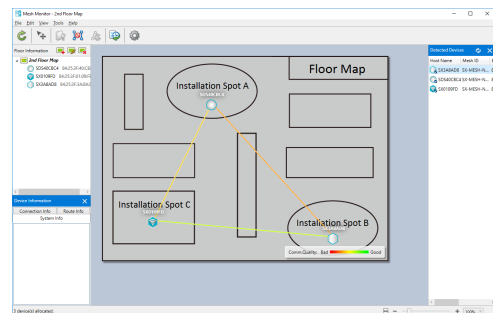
Mesh Monitor - 2nd Floor Map

File Edit View Tools Help

Floor Information

2nd Floor Map
SX540BCBC4 84:25:3F:40:CB
SX5108FD 84:25:3F:01:08:F
SX3A84D8 84:25:3F:3A:84:

Device Information
Connection Info
Route Info
System Info

Floor Map

Installation Spot A
SX3A84D8
Installation Spot C
SX5108FD
Installation Spot B
SX540BCBC4

Comm.Quality Bad Good

Detected Devices
Host Name Mesh ID
SX3A84D8 SX-MESH-N...
SX540BCBC4 SX-MESH-N...
SX5108FD SX-MESH-N...

3 device(s) allocated
100%